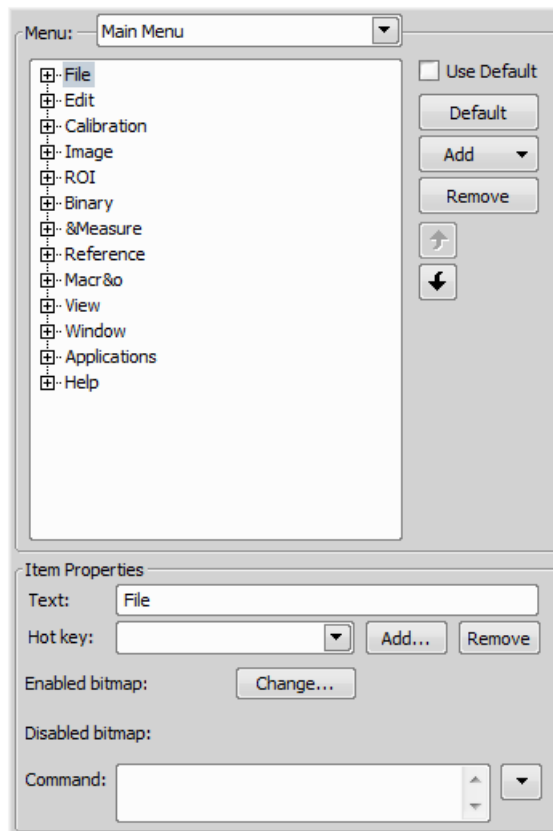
Menu: Main Menu

File
Edit
Calibration
Image
ROI
Binary
&Measure
Reference
Macr&o
View
Window
Applications
Help

Use Default
Default
Add
Remove

Item Properties
Text: File
Hot key:
Add...
Remove
Enabled bitmap:
Change...
Disabled bitmap:
Command: